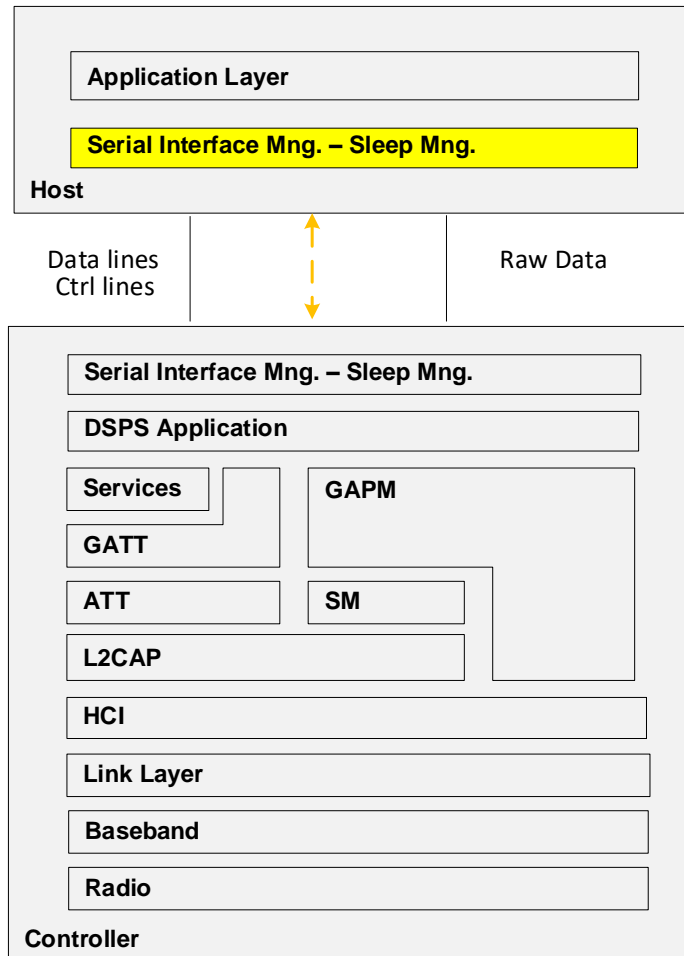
Application Layer

Serial Interface Mng. – Sleep Mng.

Host

Data lines
Ctrl lines

Raw Data

Serial Interface Mng. – Sleep Mng.

DSPS Application

Services

GAPM

GATT

ATT

SM

L2CAP

HCI

Link Layer

Baseband

Radio

Controller